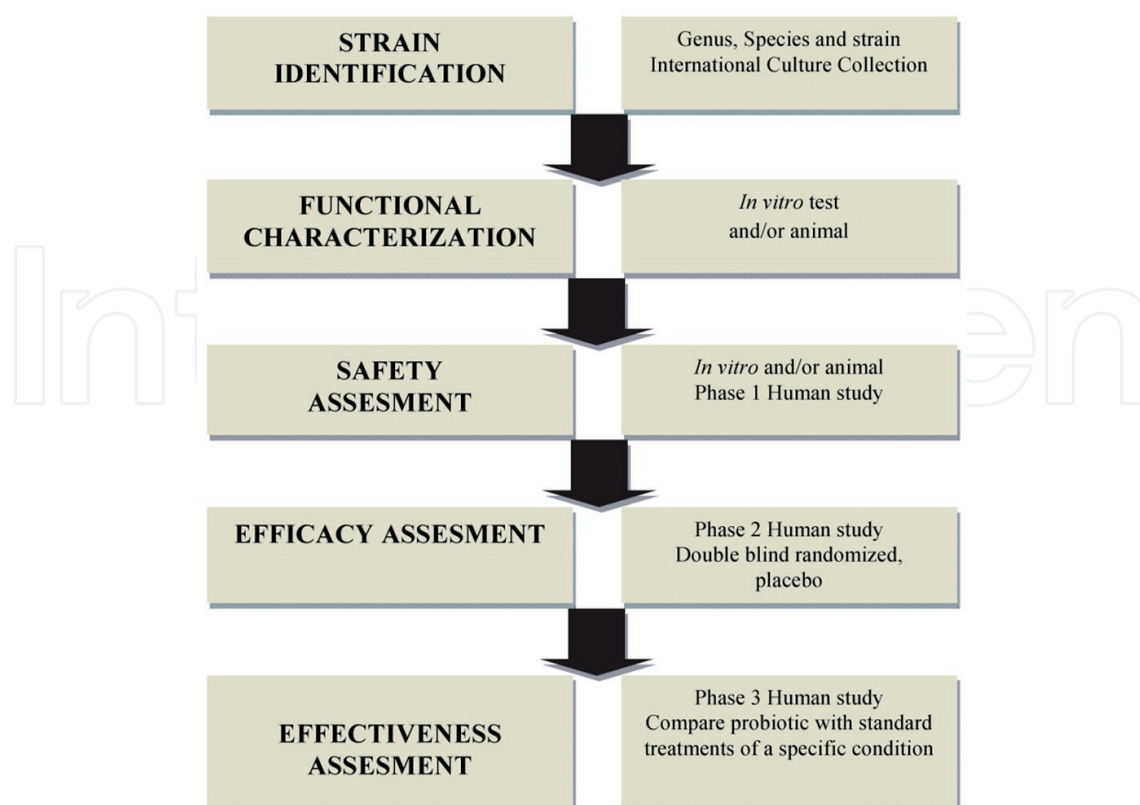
STRAIN IDENTIFICATION

Genus, Species and strain International Culture Collection

FUNCTIONAL CHARACTERIZATION

In vitro test and/or animal

SAFETY ASSESMENT

In vitro and/or animal Phase 1 Human study

EFFICACY ASSESMENT

Phase 2 Human study Double blind randomized, placebo

EFFECTIVENESS ASSESMENT

Phase 3 Human study Compare probiotic with standard treatments of a specific condition